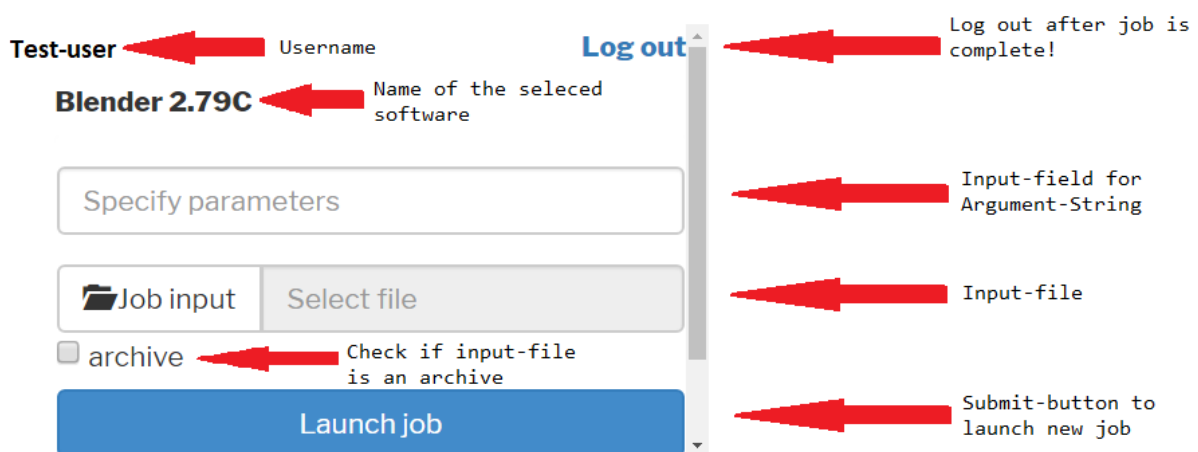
Test-user

Username

Log out

Log out after job is complete!

Blender 2.79C

Name of the seleced software

Specify parameters

Input-field for Argument-String

Job input

Select file

Input-file

archive

Check if input-file is an archive

Launch job

Submit-button to launch new job